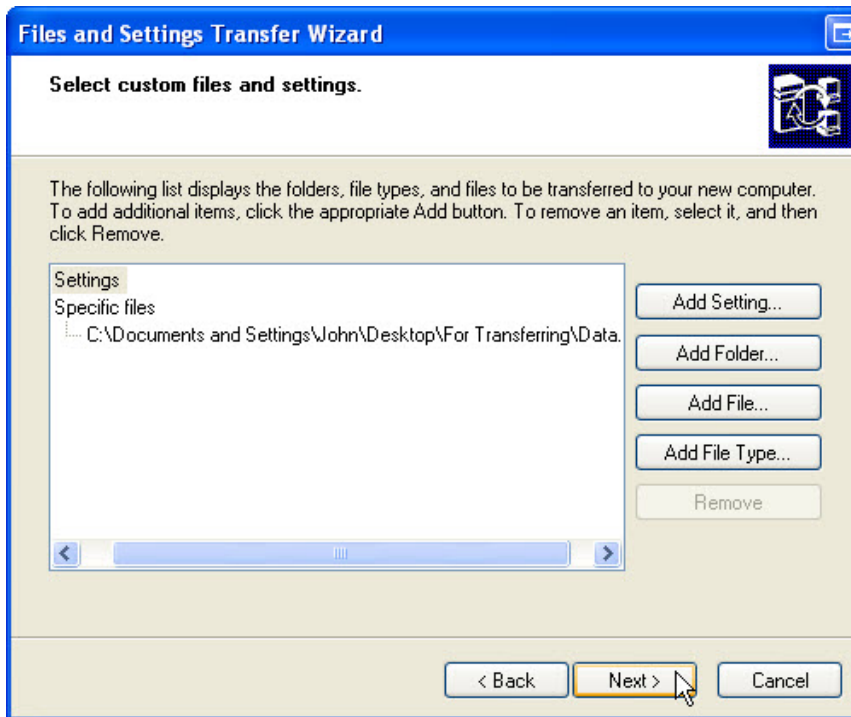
Files and Settings Transfer Wizard

Select custom files and settings.

The following list displays the folders, file types, and files to be transferred to your new computer. To add additional items, click the appropriate Add button. To remove an item, select it, and then click Remove.

Settings
Specific files
C:\Documents and Settings\John\Desktop\For Transferring\Data.

Add Setting...
Add Folder...
Add File...
Add File Type...
Remove

< Back
Next >
Cancel